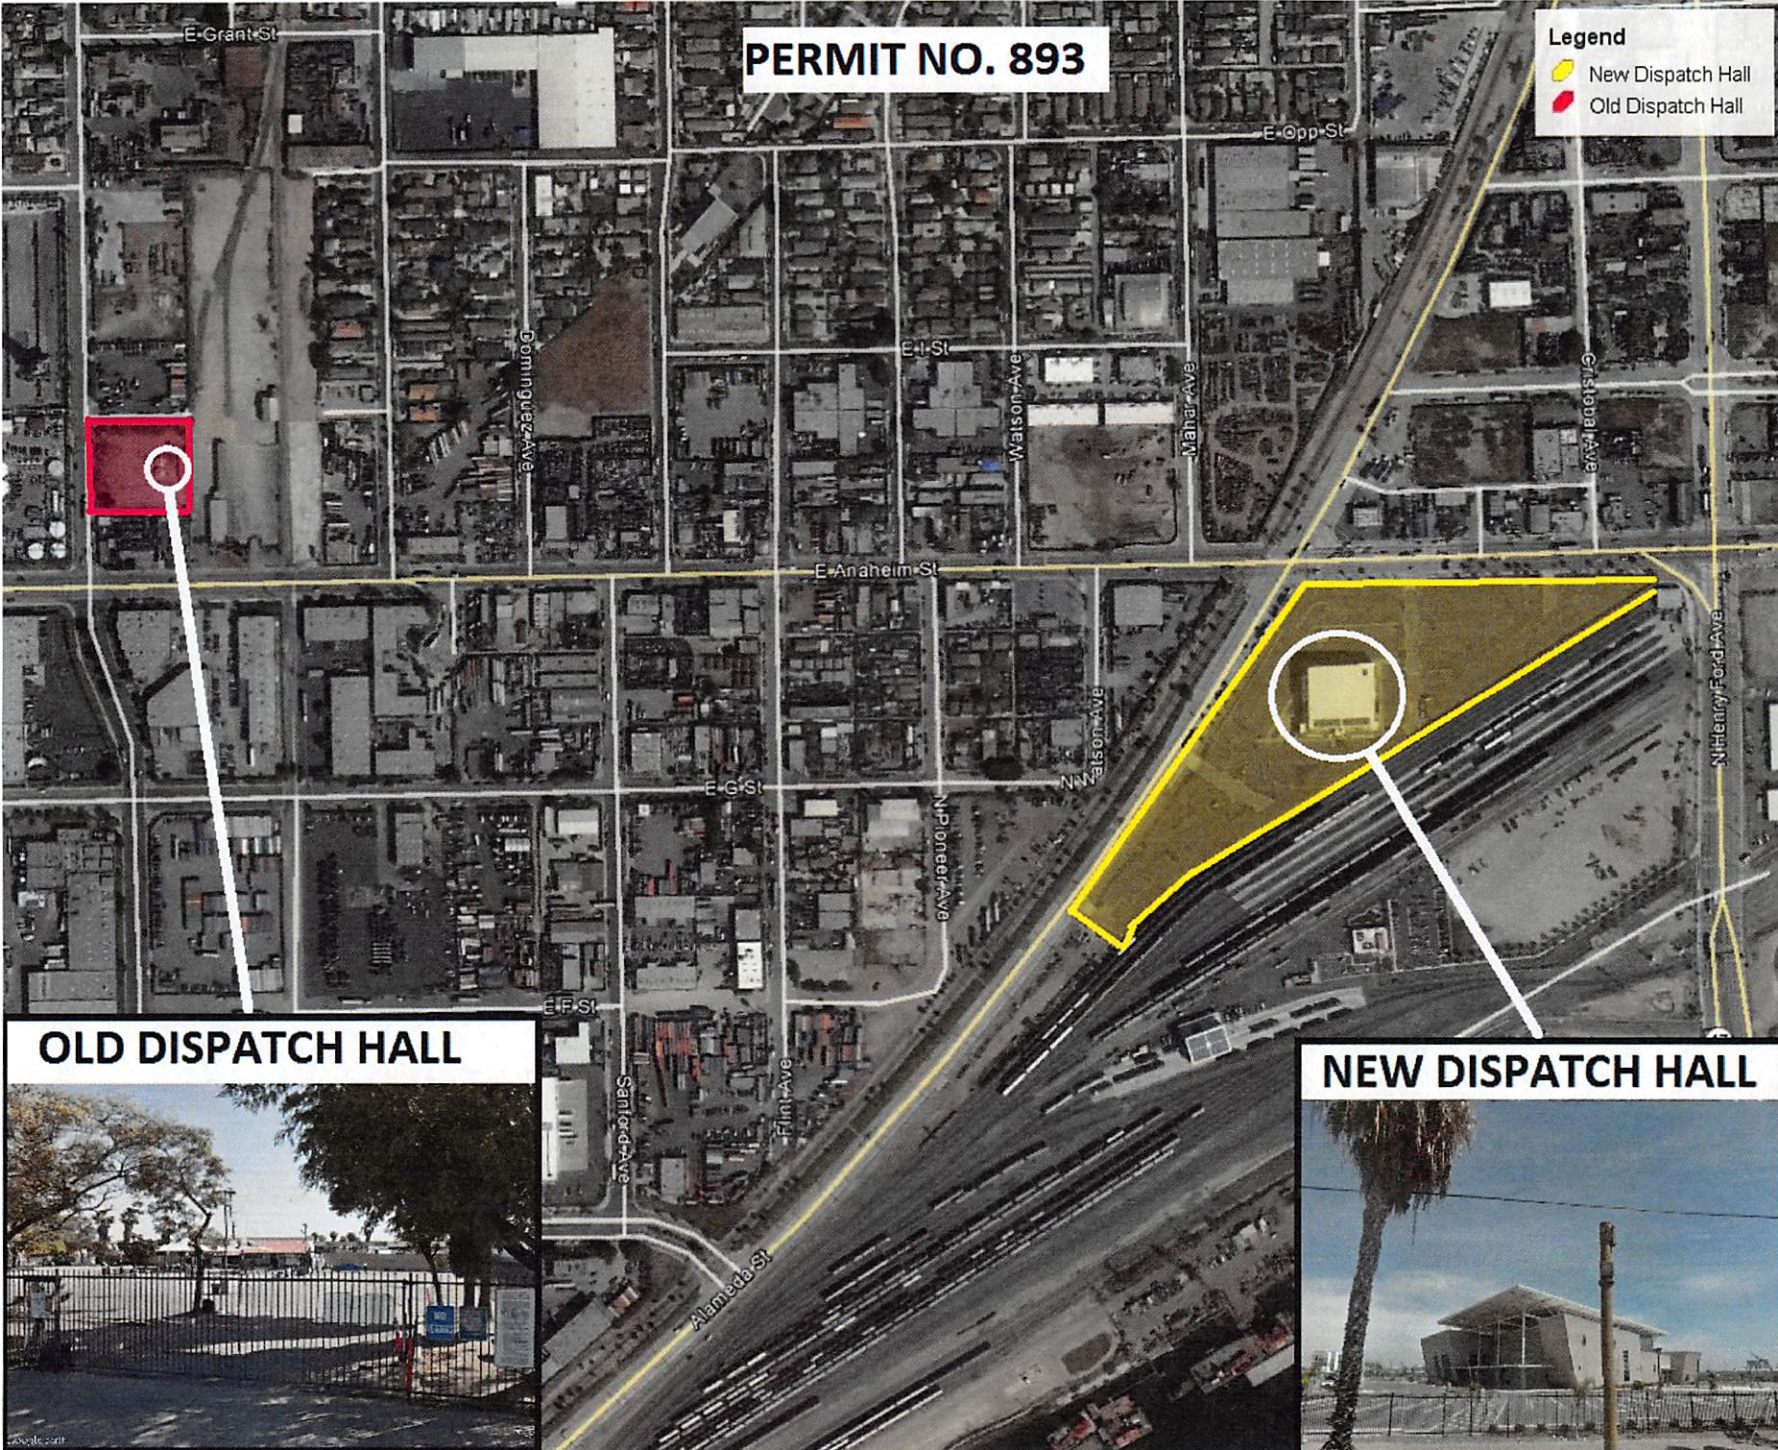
PERMIT NO. 893

Legend
New Dispatch Hall
Old Dispatch Hall

E Grant St
E Opp St
E I St
Dominguez Ave
Watson Ave
Mahar Ave
Cristobal Ave
E Anaheim St
N Watson Ave
N Henry Ford Ave
E G St
N Pioneer Ave
E F St
Sanford Ave
Flint Ave
Alameda St

OLD DISPATCH HALL

NEW DISPATCH HALL